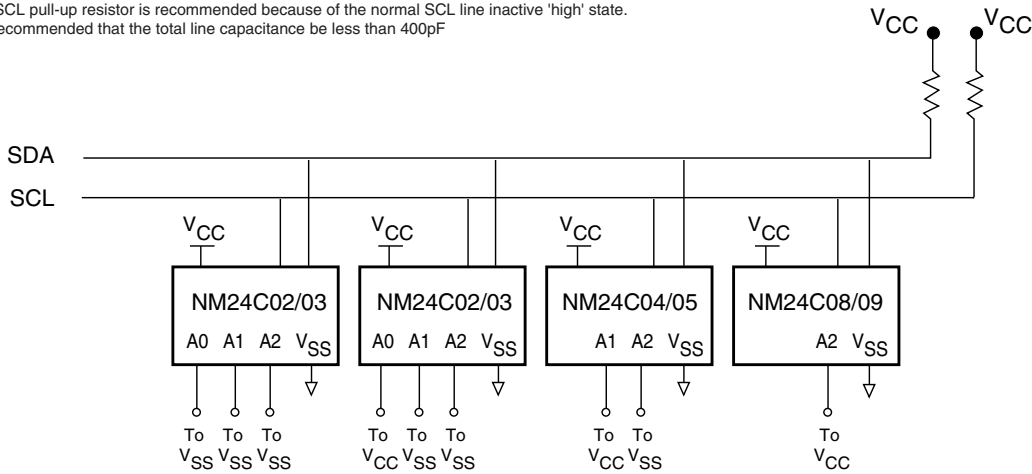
SCL pull-up resistor is recommended because of the normal SCL line inactive 'high' state.
ecommended that the total line capacitance be less than 400pF

$V_{CC}$ $V_{CC}$

SDA

SCL

$V_{CC}$ $V_{CC}$ $V_{CC}$ $V_{CC}$

NM24C02/03
A0 A1 A2 $V_{SS}$

NM24C02/03
A0 A1 A2 $V_{SS}$

NM24C04/05
A1 A2 $V_{SS}$

NM24C08/09
A2 $V_{SS}$

To $V_{SS}$ To $V_{SS}$ To $V_{SS}$

To $V_{CC}$ To $V_{SS}$ To $V_{SS}$

To $V_{CC}$ To $V_{SS}$

To $V_{CC}$